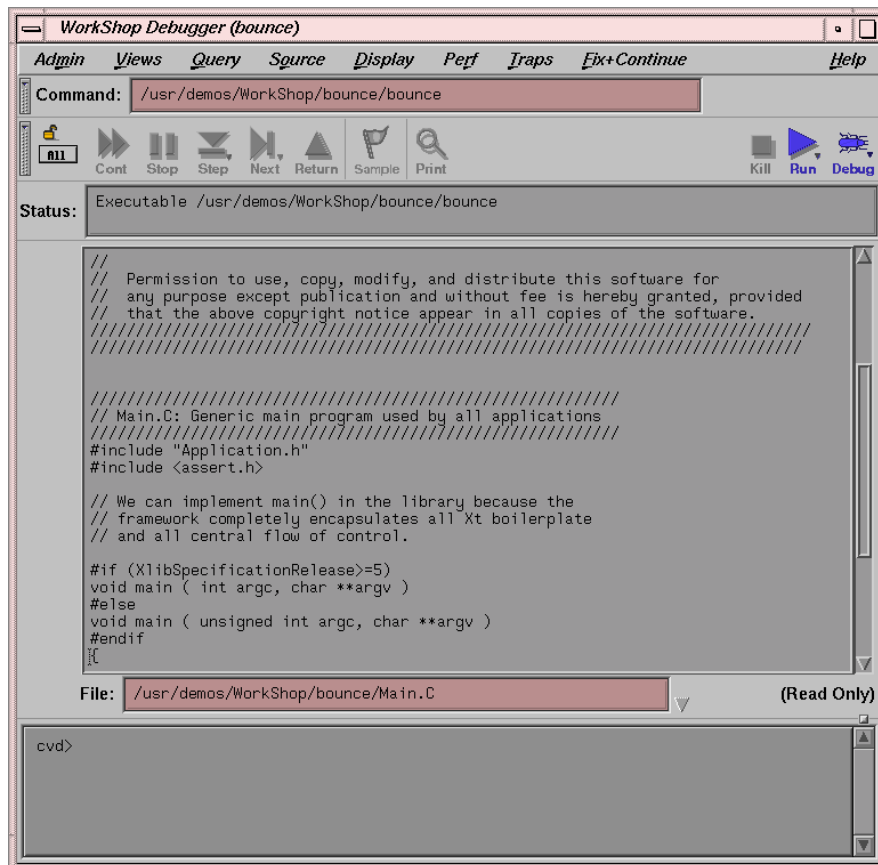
WorkShop Debugger (bounce)

Admin Views Query Source Display Perf Traps Fix+Continue Help

Command: /usr/demos/WorkShop/bounce/bounce

All Cont Stop Step Next Return Sample Print Kill Run Debug

Status: Executable /usr/demos/WorkShop/bounce/bounce

//
// Permission to use, copy, modify, and distribute this software for
// any purpose except publication and without fee is hereby granted, provided
// that the above copyright notice appear in all copies of the software.
/////////////////////////////////////////////////////////////////////////////////
/////////////////////////////////////////////////////////////////////////////////

/////////////////////////////////////////////////////
// Main.C: Generic main program used by all applications
/////////////////////////////////////////////////////
#include "Application.h"
#include <assert.h>

// We can implement main() in the library because the
// framework completely encapsulates all Xt boilerplate
// and all central flow of control.

#if (XlibSpecificationRelease>=5)
void main ( int argc, char **argv )
#else
void main ( unsigned int argc, char **argv )
#endif
{

File: /usr/demos/WorkShop/bounce/Main.C (Read Only)

cvd>